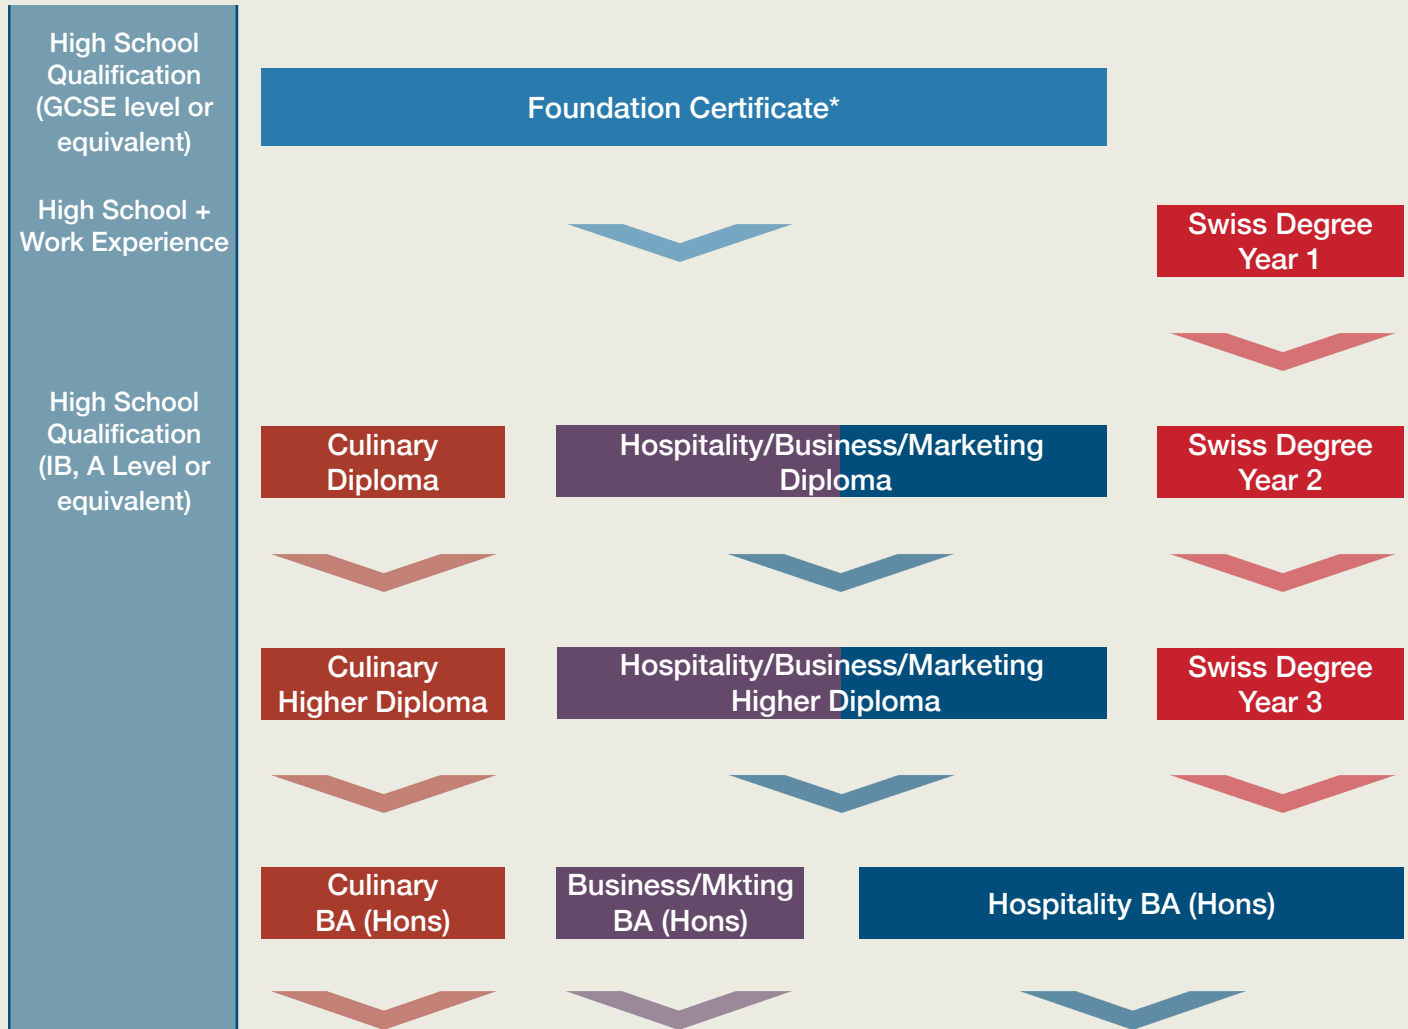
High School Qualification (GCSE level or equivalent)

High School + Work Experience

High School Qualification (IB, A Level or equivalent)

Foundation Certificate*

Swiss Degree Year 1

Culinary Diploma

Hospitality/Business/Marketing Diploma

Swiss Degree Year 2

Culinary Higher Diploma

Hospitality/Business/Marketing Higher Diploma

Swiss Degree Year 3

Culinary BA (Hons)

Business/Mkting BA (Hons)

Hospitality BA (Hons)